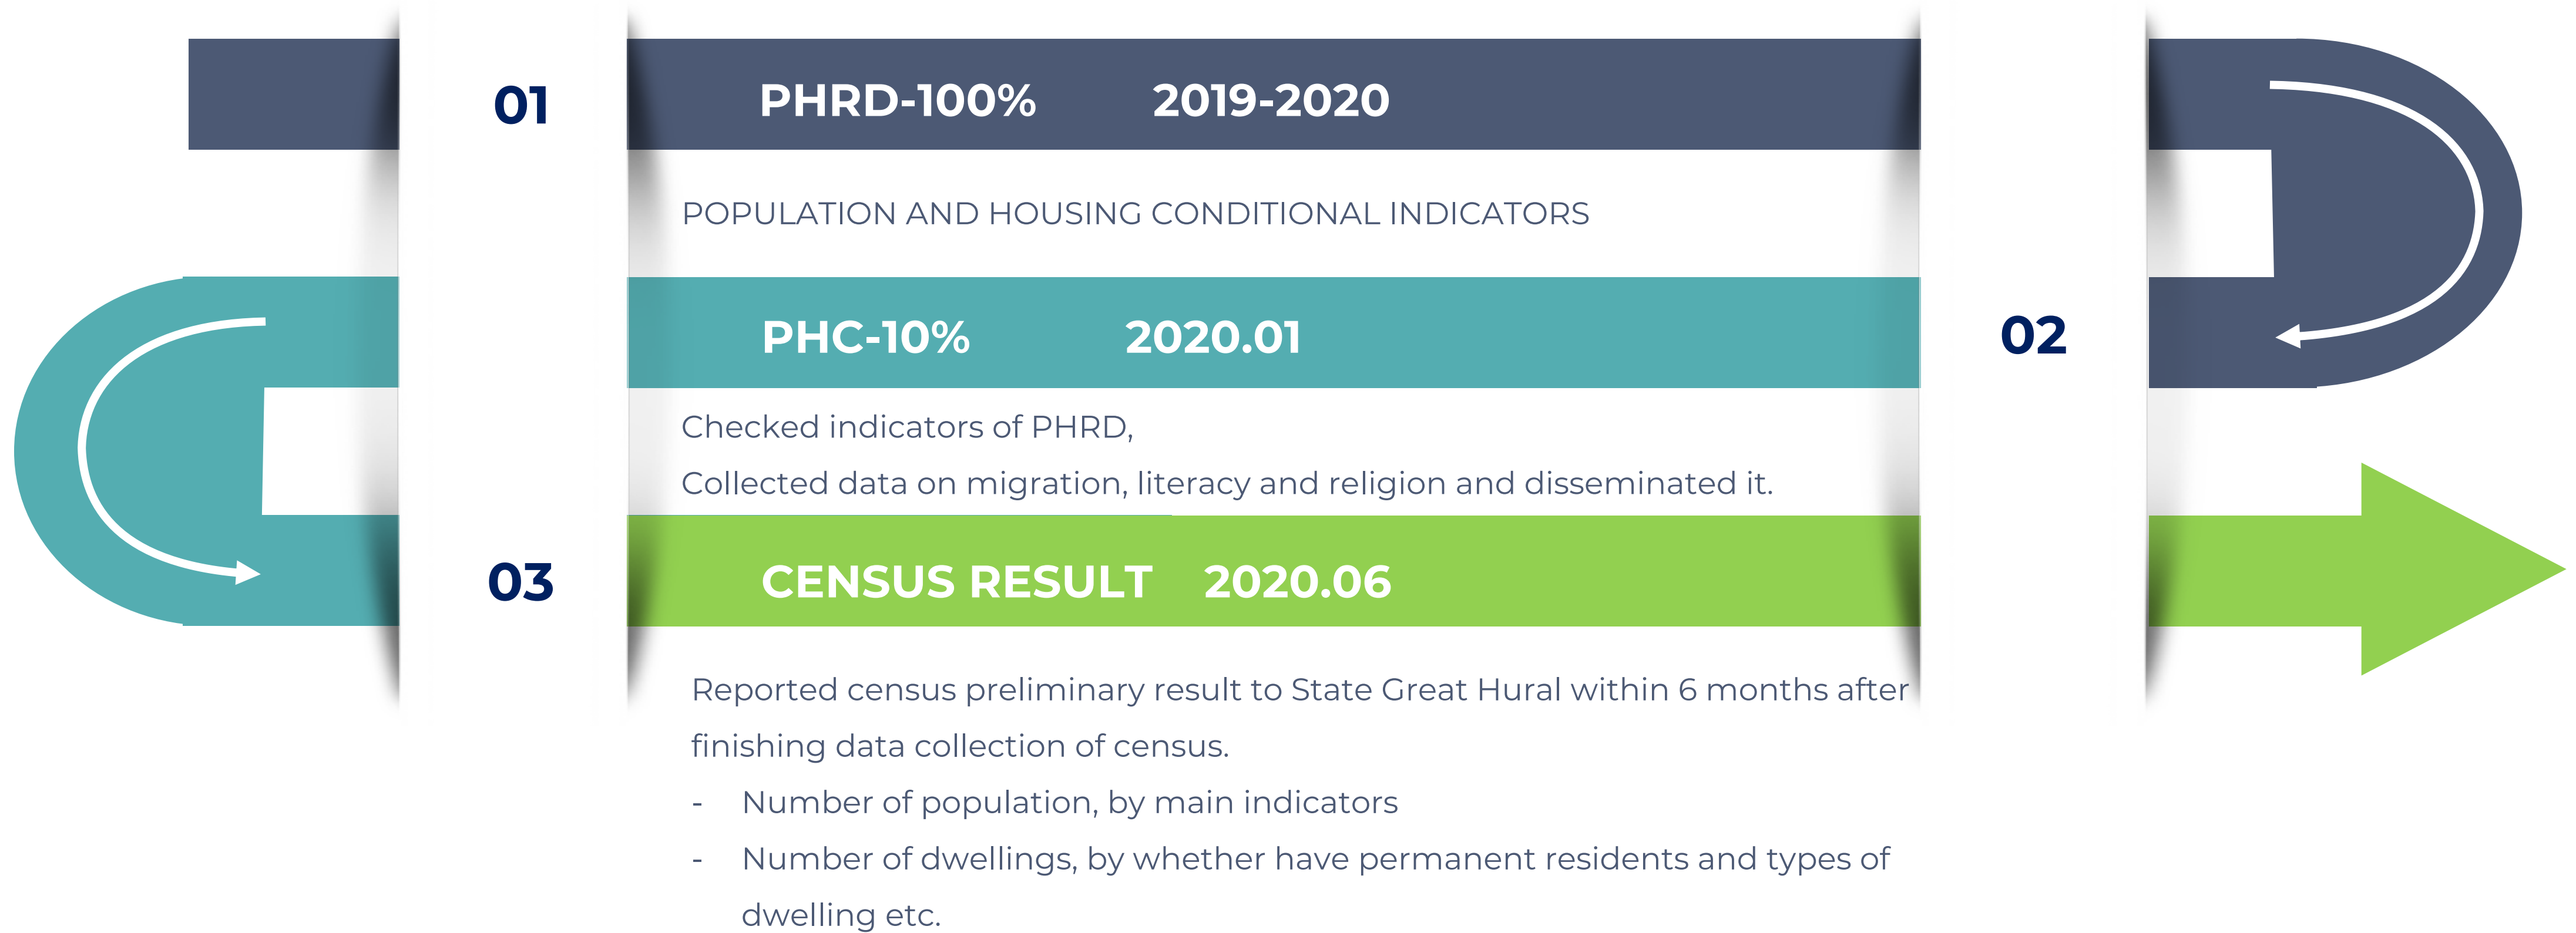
01

PHRD-100% 2019-2020

POPULATION AND HOUSING CONDITIONAL INDICATORS

02

PHC-10% 2020.01

Checked indicators of PHRD,

Collected data on migration, literacy and religion and disseminated it.

03

CENSUS RESULT 2020.06

Reported census preliminary result to State Great Hural within 6 months after finishing data collection of census.

- Number of population, by main indicators

- Number of dwellings, by whether have permanent residents and types of dwelling etc.